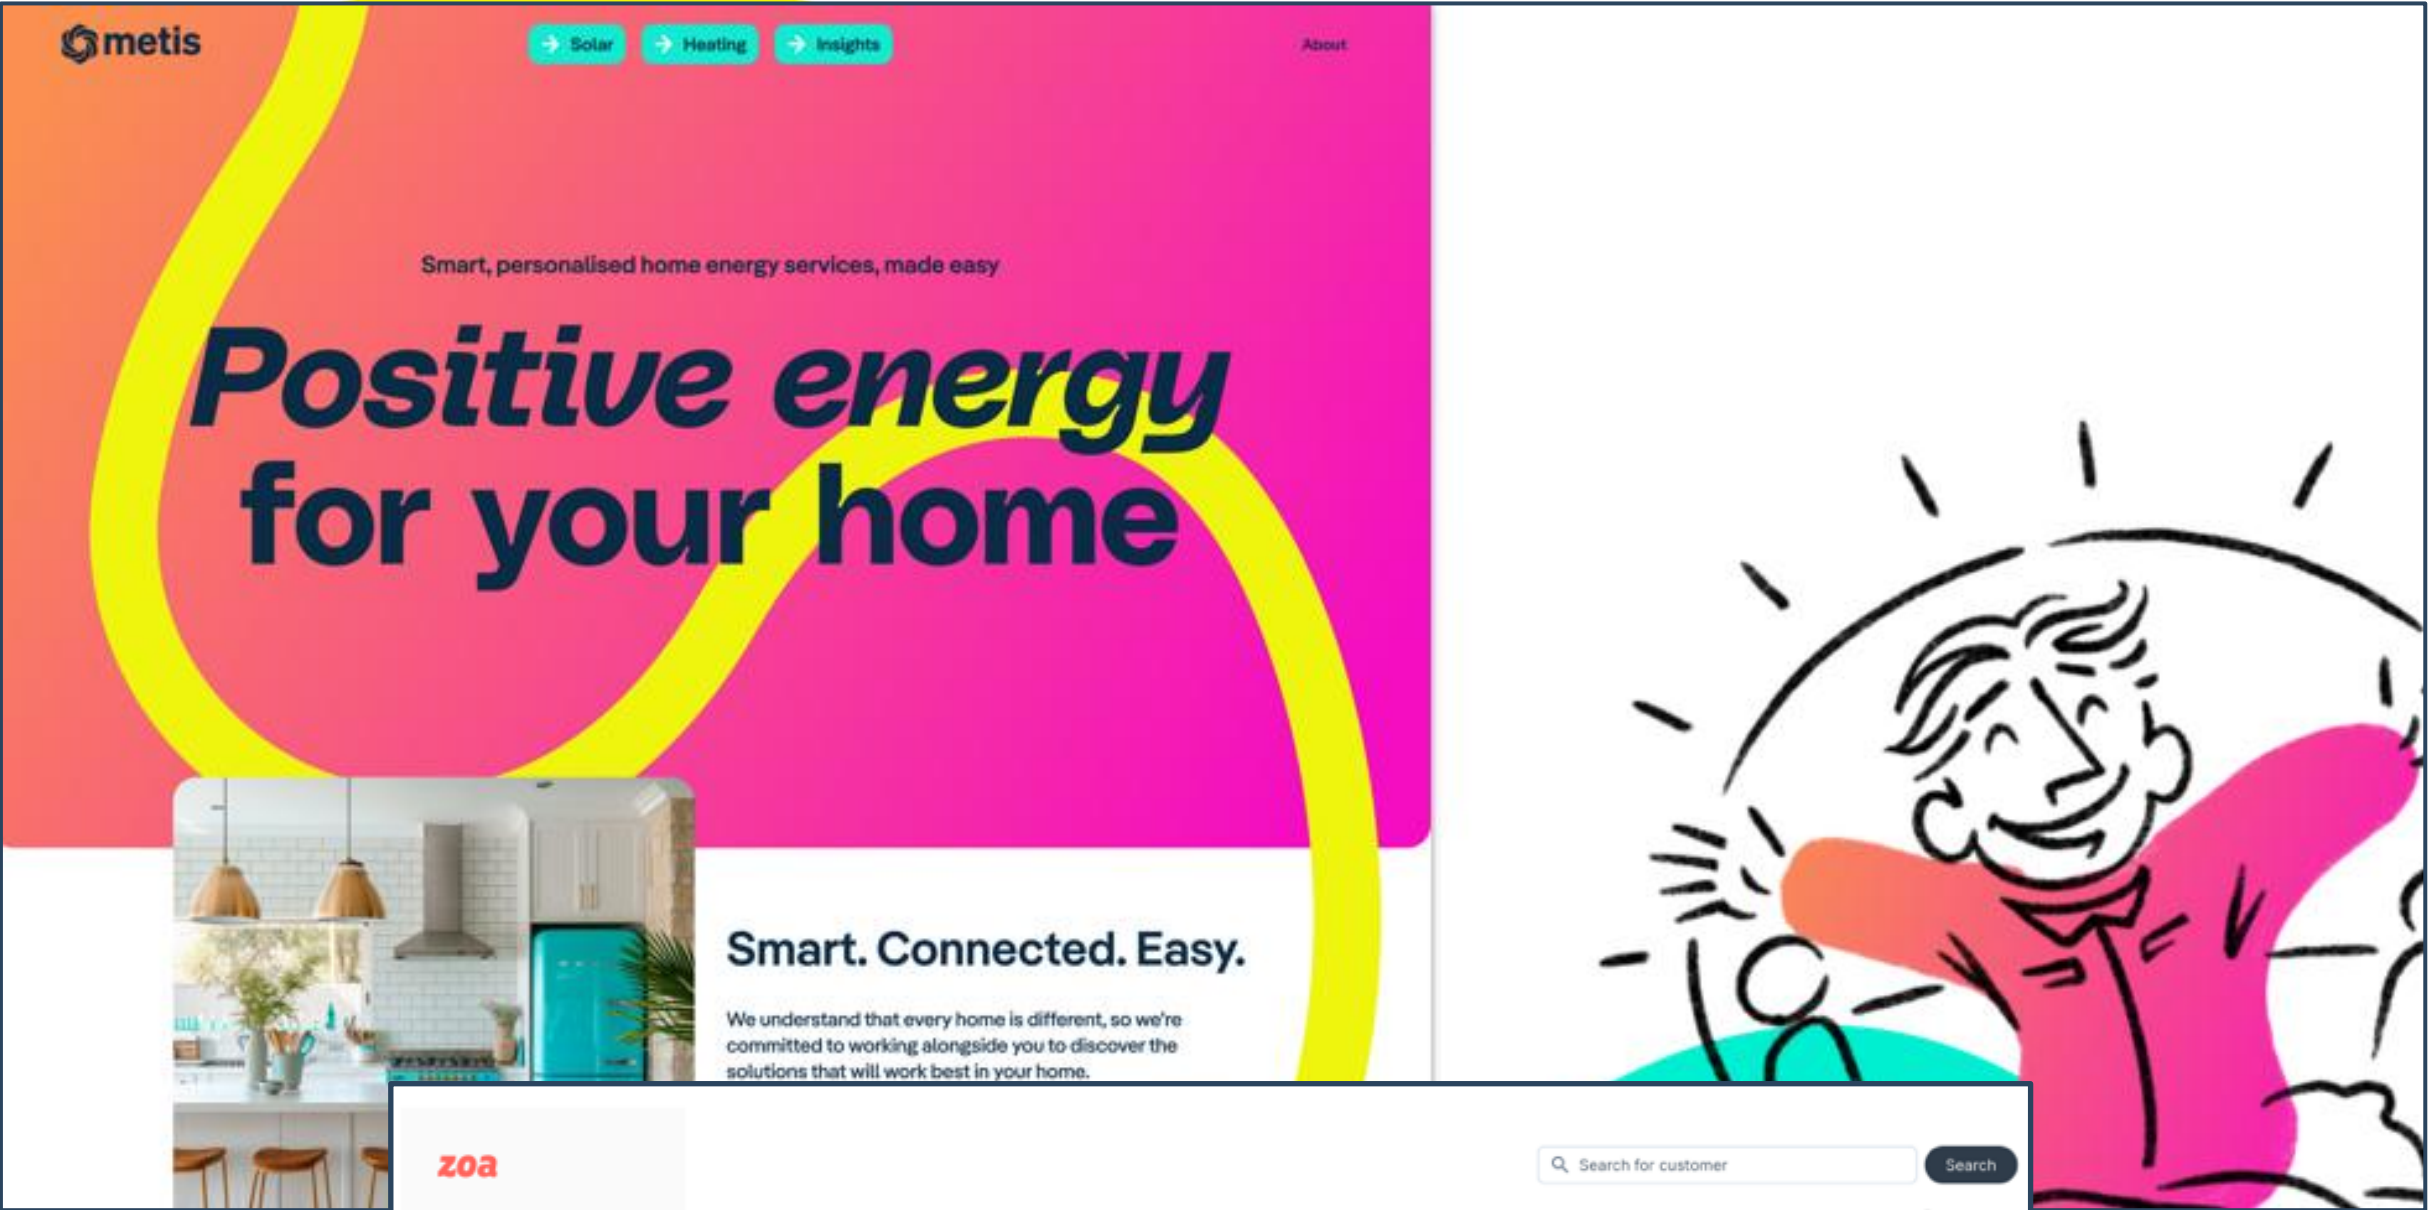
metis

Solar Heating Insights

About

Smart, personalised home energy services, made easy

Positive energy for your home

Smart. Connected. Easy.

We understand that every home is different, so we're committed to working alongside you to discover the solutions that will work best in your home.

zoa

Search for customer

Search